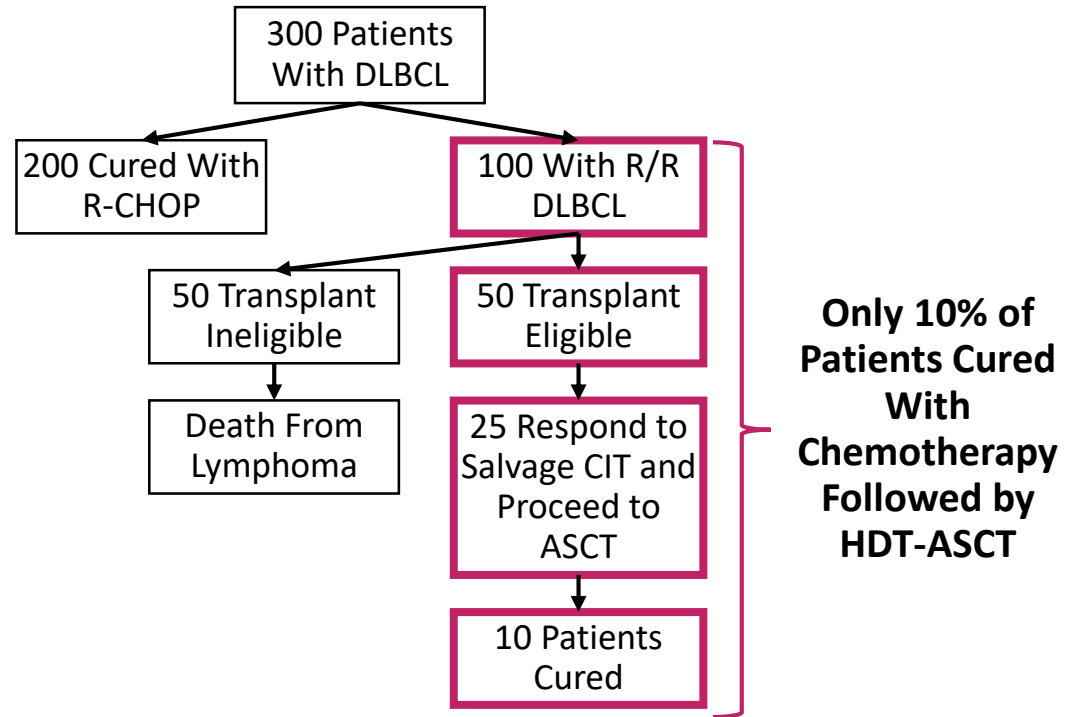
300 Patients With DLBCL

200 Cured With R-CHOP

100 With R/R DLBCL

50 Transplant Ineligible

Death From Lymphoma

50 Transplant Eligible

25 Respond to Salvage CIT and Proceed to ASCT

10 Patients Cured

Only 10% of Patients Cured With Chemotherapy Followed by HDT-ASCT